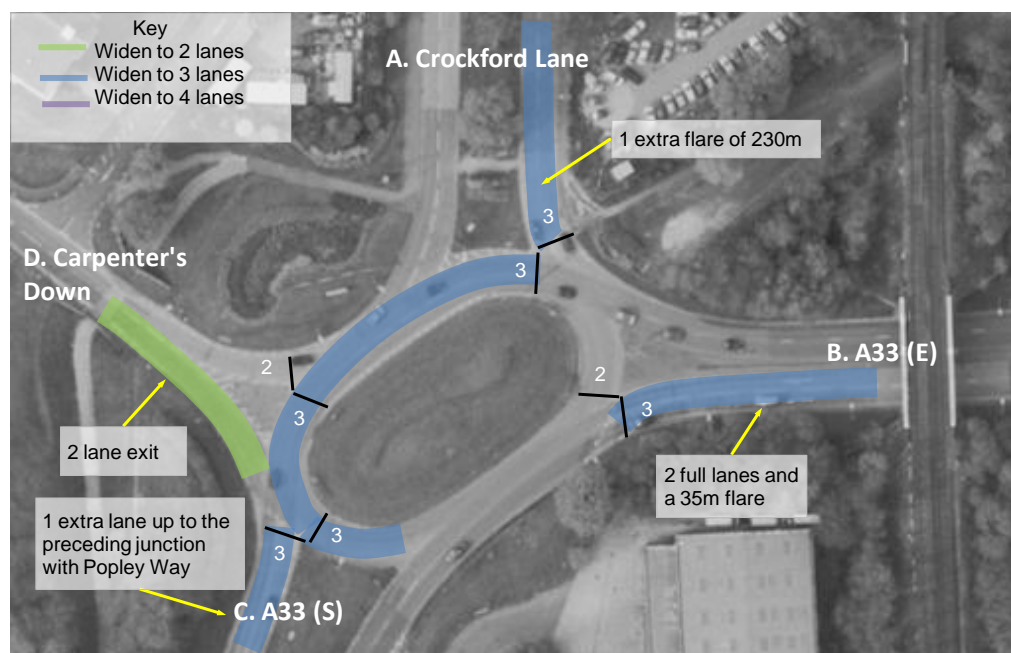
Key
Widen to 2 lanes
Widen to 3 lanes
Widen to 4 lanes

A. Crockford Lane

1 extra flare of 230m

3

3

D. Carpenter's Down

2

3

2

3

B. A33 (E)

2 lane exit

2 full lanes and a 35m flare

1 extra lane up to the preceding junction with Popley Way

3

3

C. A33 (S)